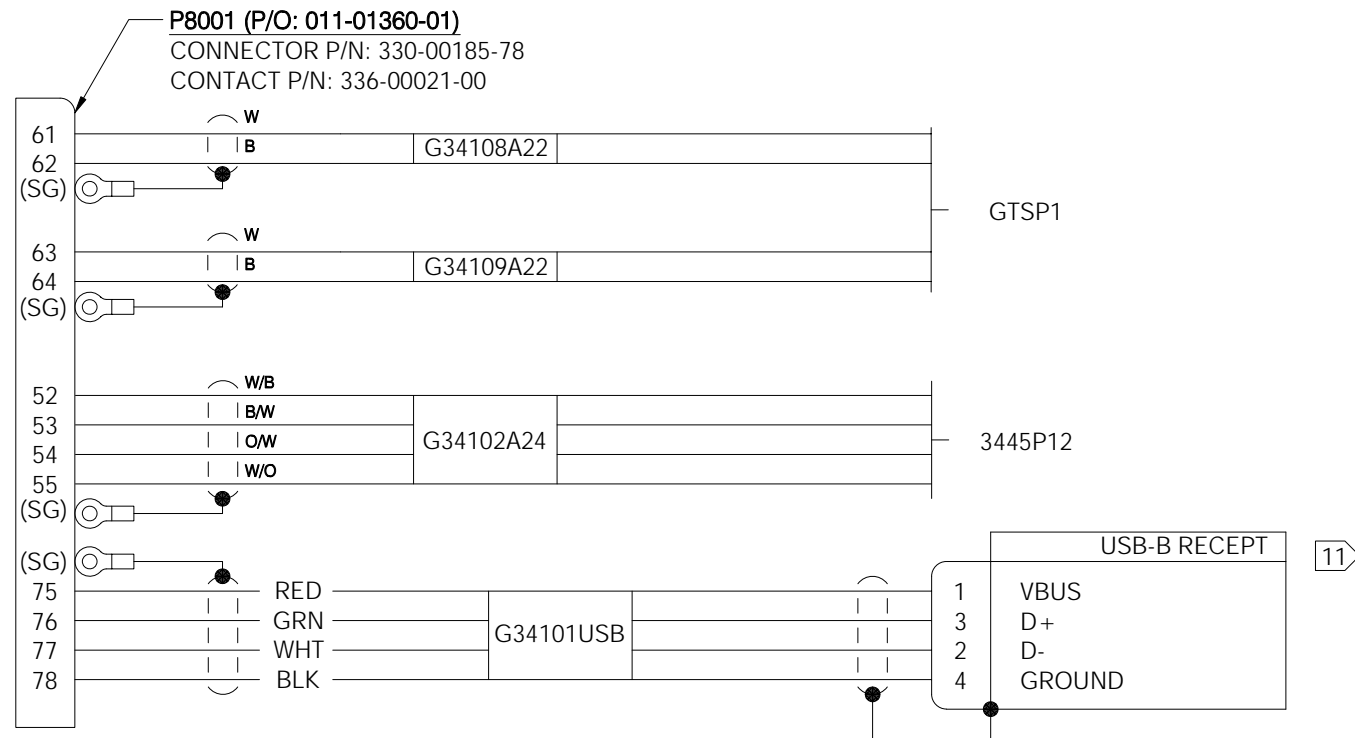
P8001 (P/O: 011-01360-01)
CONNECTOR P/N: 330-00185-78
CONTACT P/N: 336-00021-00

61
62
(SG)
W
B
G34108A22

GTSP1

63
64
(SG)
W
B
G34109A22

52
53
54
55
(SG)
W/B
B/W
O/W
W/O
G34102A24
3445P12

(SG)
75
76
77
78
RED
GRN
WHT
BLK
G34101USB

USB-B RECEPT
11
1 VBUS
3 D+
2 D-
4 GROUND